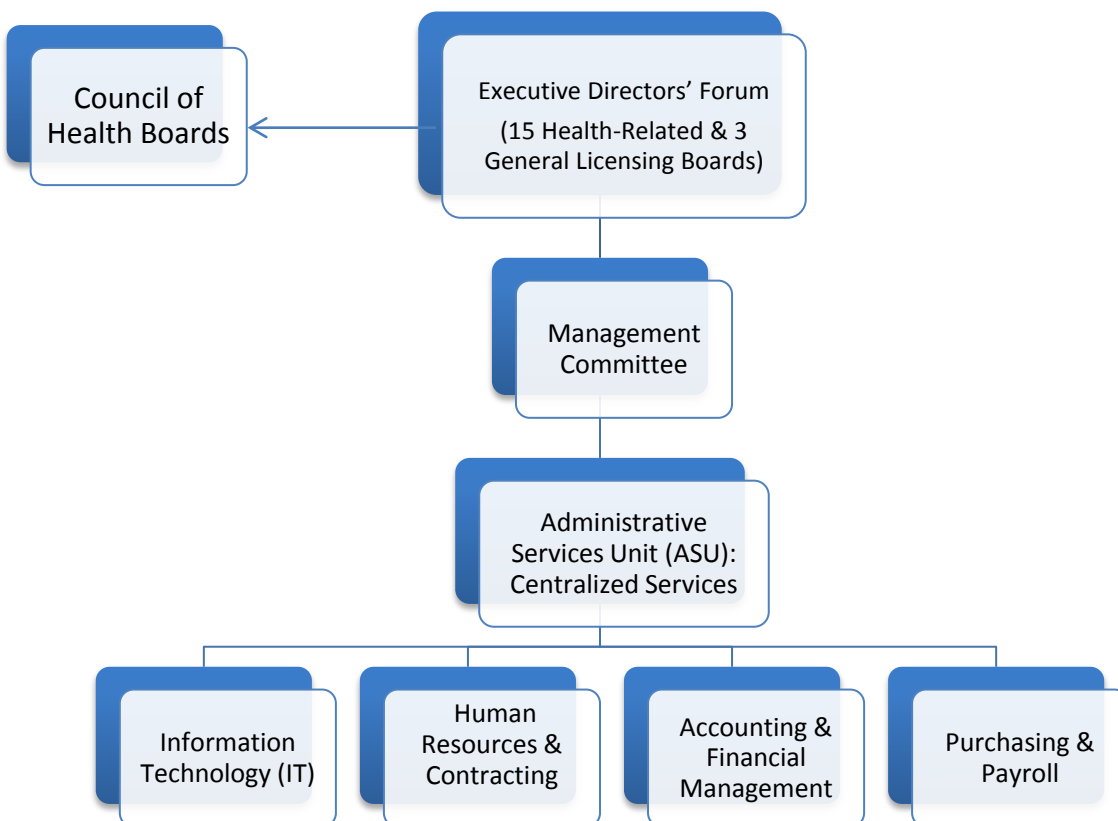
Executive Directors' Forum
(15 Health-Related & 3 General Licensing Boards)

Council of Health Boards

Management Committee

Administrative Services Unit (ASU): Centralized Services

Information Technology (IT)

Human Resources & Contracting

Accounting & Financial Management

Purchasing & Payroll